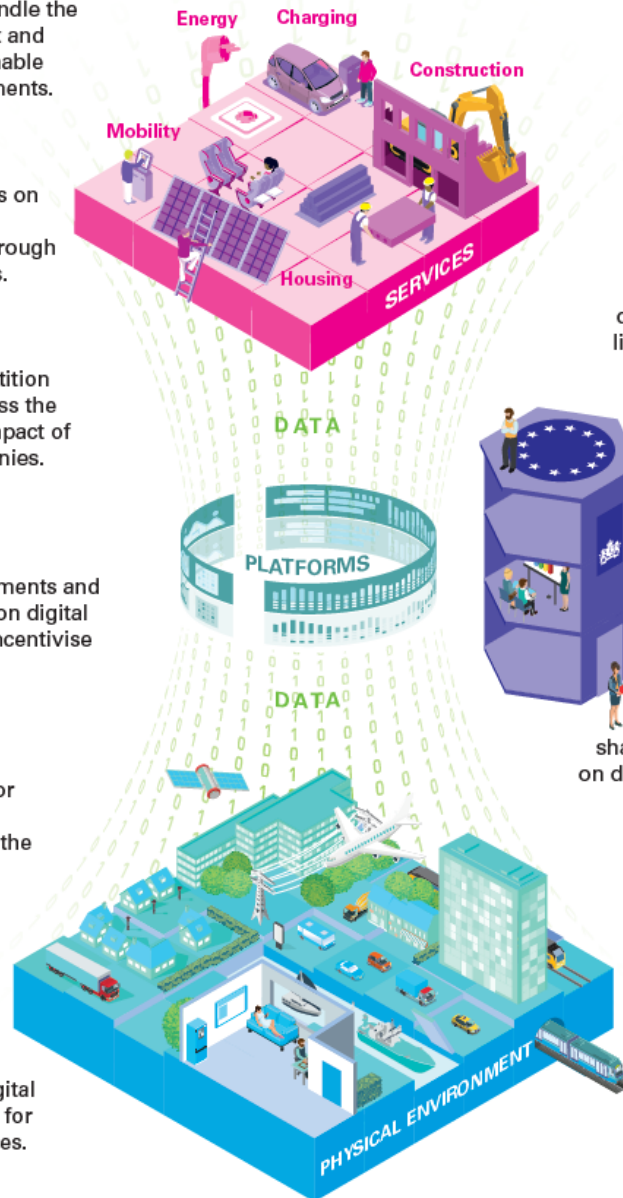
ndle the
t and
nable
ments.

s on
rough
s.

tition
ss the
pact of
nies.

ments and
on digital
ncentivise

or
the

gital
for
es.

Energy
Charging
Construction
Mobility
Housing
SERVICES

DATA
PLATFORMS
DATA

PHYSICAL ENVIRONMENT

c
li

sha
on d